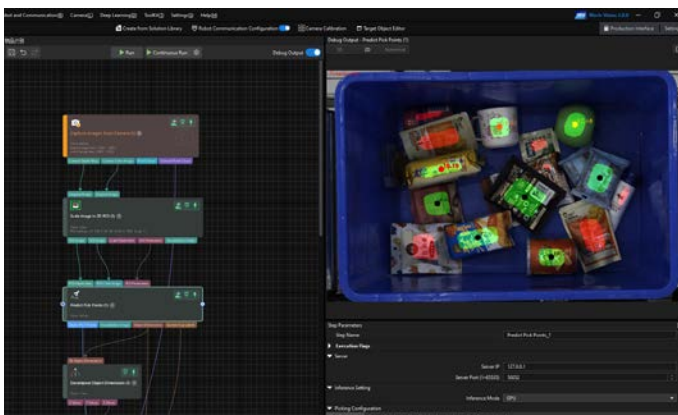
Deep Learning(L) Tools(K) Settings(S) Help(H)

Create from Solution Library
Robot Communication Configuration
Camera Calibration
Target Object Editor
Production Interface

Run
Continuous Run
Debug Output

Capture Images from Camera

Scale Image in 2D ROI

Predict Pick Points

Debug Output - Predict Pick Points

Step Parameters
Step Name
Predict Pick Points_1
Execution Flags
Server
Server IP
127.0.0.1
Server Port (1~65535)
50052
Inference Setting
Inference Mode
GPU
Picking Configuration